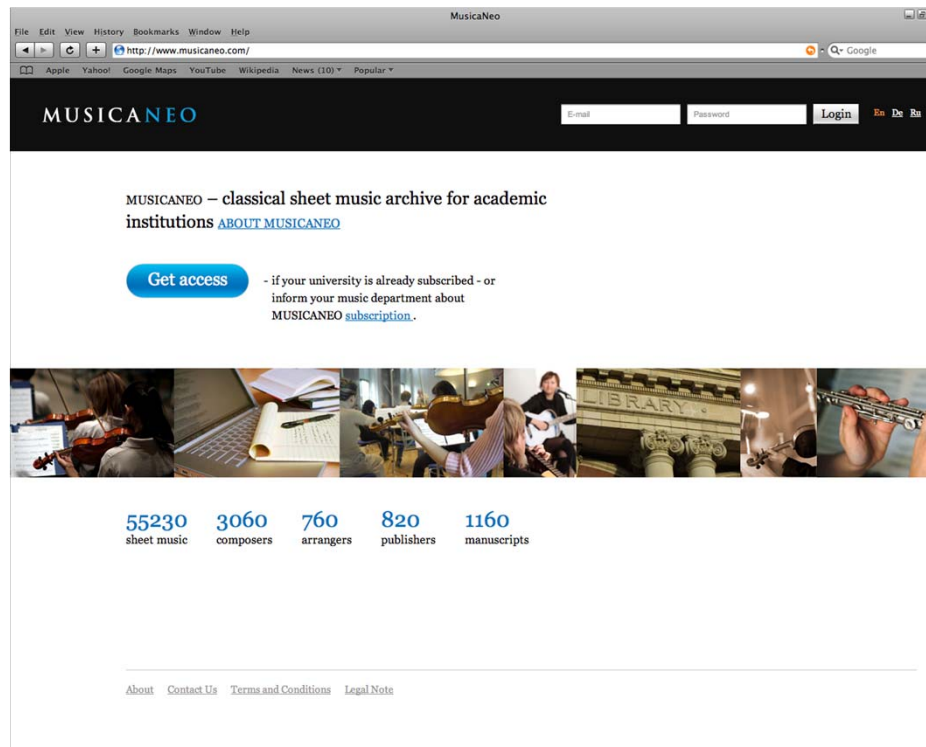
MusicaNeo

File Edit View History Bookmarks Window Help

http://www.musicaneo.com/

Google

Apple Yahoo! Google Maps YouTube Wikipedia News (10) Popular

MUSICANEO

E-mail Password Login En De Ru

MUSICANEO – classical sheet music archive for academic institutions ABOUT MUSICANEO

Get access - if your university is already subscribed - or inform your music department about MUSICANEO subscription.

LIBRARY

| 55230 | 3060 | 760 | 820 | 1160 |
|---|---|---|---|---|
| sheet music | composers | arrangers | publishers | manuscripts |

About Contact Us Terms and Conditions Legal Note